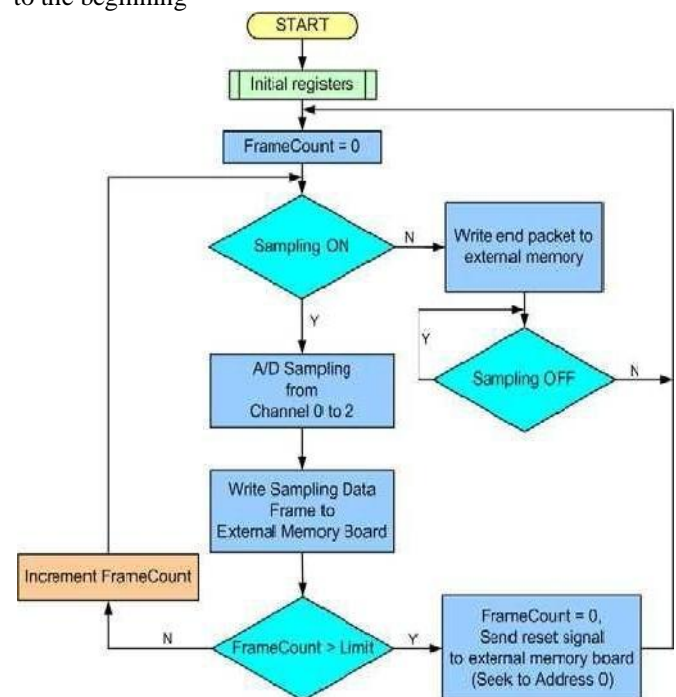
to the beginning

START

Initial registers

FrameCount = 0

Sampling ON

N

Write end packet to external memory

Y

Y

Sampling OFF

N

A/D Sampling from Channel 0 to 2

Write Sampling Data Frame to External Memory Board

Increment FrameCount

N

FrameCount > Limit

Y

FrameCount = 0, Send reset signal to external memory board (Seek to Address 0)